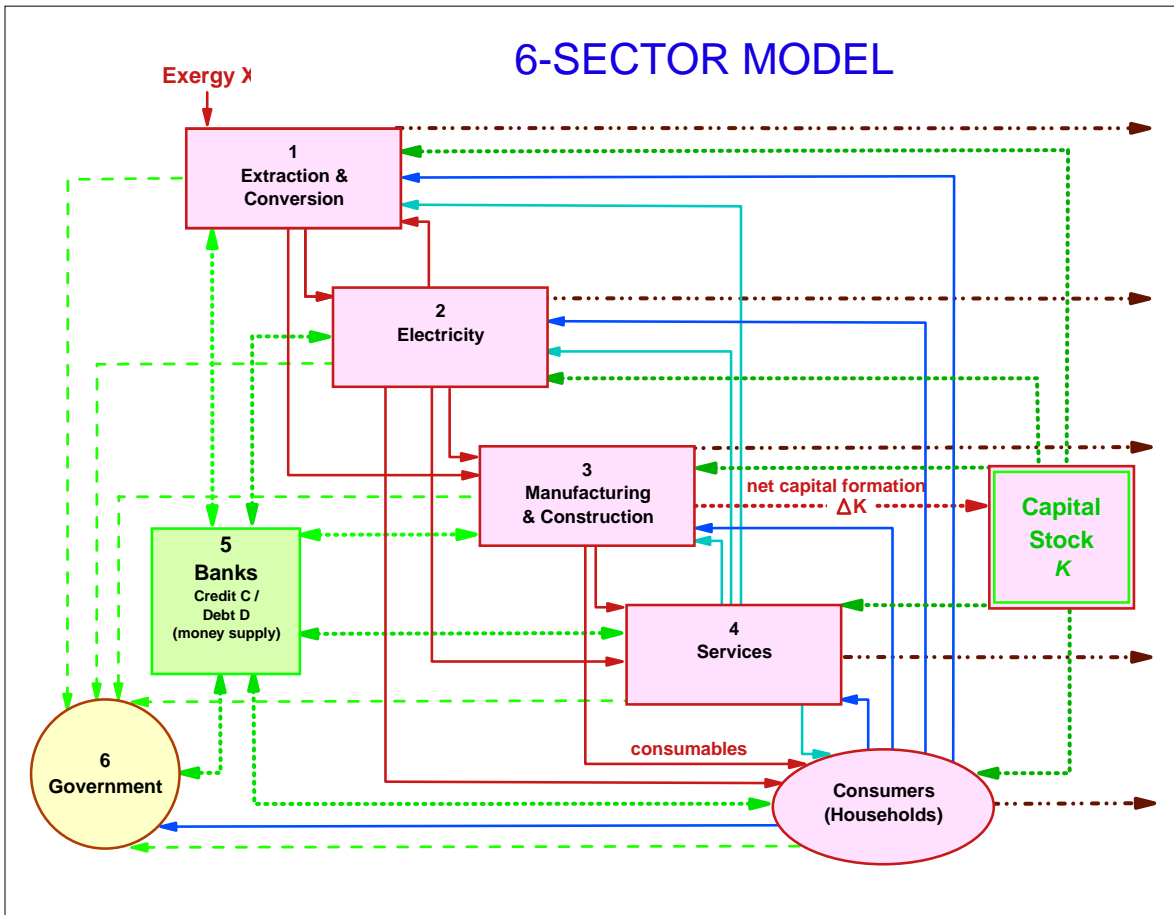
6-SECTOR MODEL

Exergy X

1
Extraction &
Conversion

2
Electricity

3
Manufacturing
& Construction

net capital formation
ΔK

Capital
Stock
K

5
Banks
Credit C /
Debt D
(money supply)

4
Services

consumables

6
Government

Consumers
(Households)